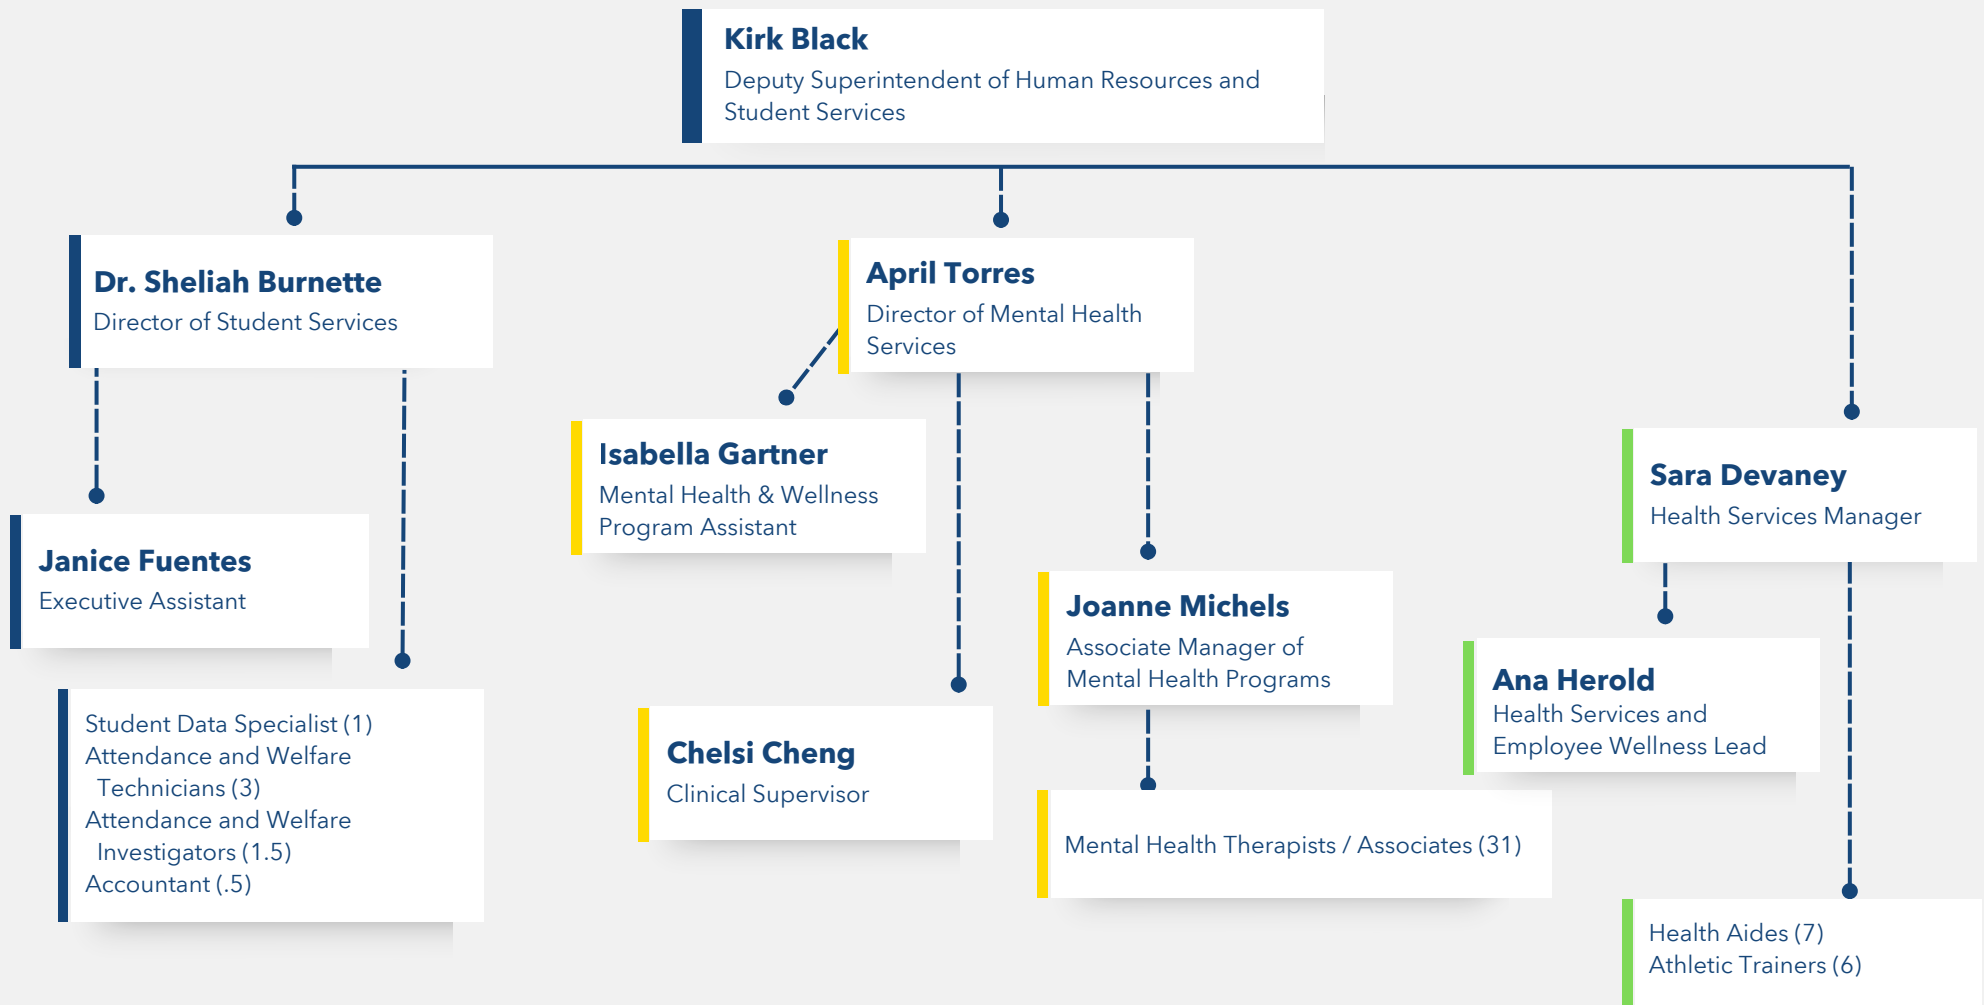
Kirk Black
Deputy Superintendent of Human Resources and Student Services

Dr. Sheliah Burnette
Director of Student Services

Janice Fuentes
Executive Assistant

Student Data Specialist (1)
Attendance and Welfare Technicians (3)
Attendance and Welfare Investigators (1.5)
Accountant (.5)

April Torres
Director of Mental Health Services

Isabella Gartner
Mental Health & Wellness Program Assistant

Chelsi Cheng
Clinical Supervisor

Joanne Michels
Associate Manager of Mental Health Programs

Mental Health Therapists / Associates (31)

Sara Devaney
Health Services Manager

Ana Herold
Health Services and Employee Wellness Lead

Health Aides (7)
Athletic Trainers (6)